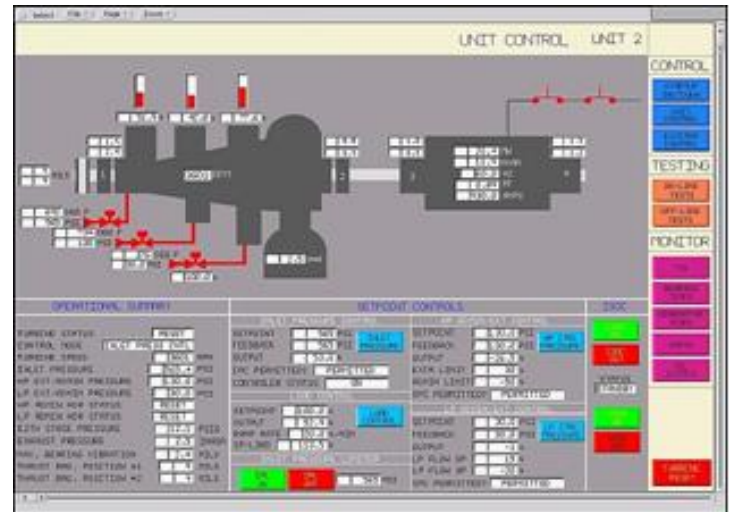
UNIT CONTROL UNIT 2

CONTROL

TESTING

MONITOR

OPERATIONAL SUMMARY

SETPOINT CONTROLS

TURBINE STATUS
CONTROL MODE
TURBINE SPEED
INLET PRESSURE
HP EXT/REHTR PRESSURE
LP EXT/REHTR PRESSURE
HP REHTR HDR STATUS
LP REHTR HDR STATUS
EXHAUST PRESSURE
MAX. BEARING VIBRATION
THRUST BRG. POSITION #1
THRUST BRG. POSITION #2

SETPOINT
FEEDBACK
OUTPUT
CONTROLLER STATUS

SETPOINT
OUTPUT

SETPOINT
FEEDBACK
OUTPUT

SETPOINT
FEEDBACK
OUTPUT

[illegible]